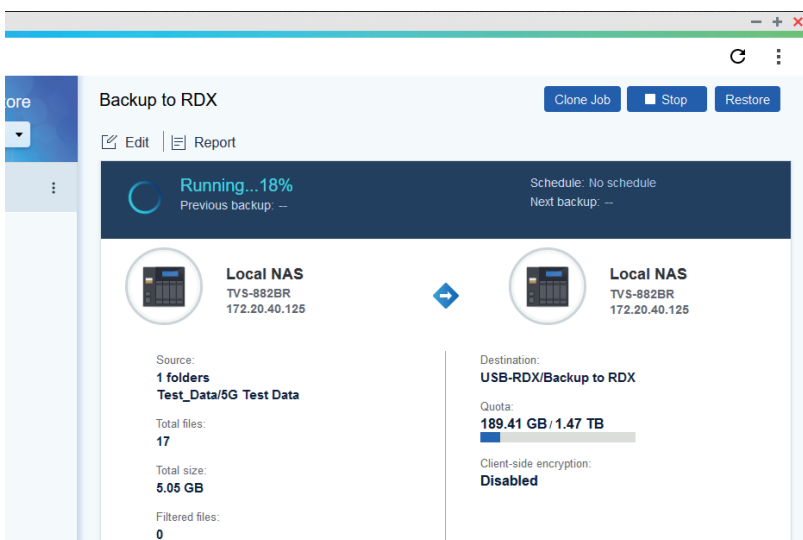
ore

Backup to RDX

Clone Job | Stop | Restore

Edit | Report

Running...18%
Previous backup: --

Schedule: No schedule
Next backup: --

Local NAS
TVS-882BR
172.20.40.125

Local NAS
TVS-882BR
172.20.40.125

Source:
1 folders
Test_Data/5G Test Data

Total files:
17

Total size:
5.05 GB

Filtered files:
0

Destination:
USB-RDX/Backup to RDX

Quota:
189.41 GB / 1.47 TB

Client-side encryption:
Disabled